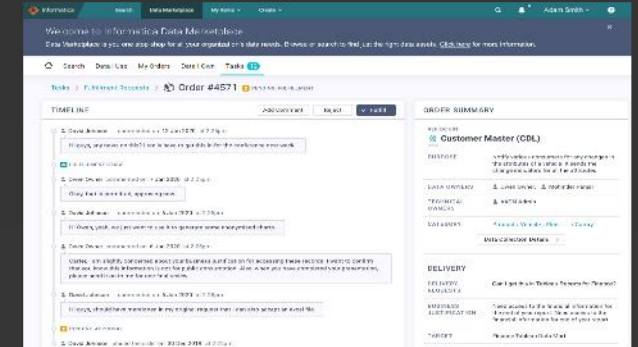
Informatica Search Data Marketplace My Items Create Adam Smith

Welcome to Informatica Data Marketplace

Data Marketplace is your one stop shop for all your organization's data needs. Browse or search to find just the right data assets. Click here for more information.

Search Data I Use My Orders Data I Own Tasks 15

Tasks > Fulfillment Requests > Order #4571

TIMELINE

Add comment Reject Fulfill

David Johnson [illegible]

Hi guys, any news on this? I'd love to be able to get this data for the marketing team this week.

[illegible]

Okay, that is fine. I'll approve it now.

David Johnson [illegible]

Hi Owen, yeah, we just want to use it to generate some anonymized reports.

Owen Devlin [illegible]

Guys, I am slightly concerned about your business justification for accessing these records. I want to confirm that you know this information is only for public information. Also, is are you have considered your proposition, please send us more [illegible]

David Johnson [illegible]

Hi guys, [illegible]

David Johnson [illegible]

ORDER SUMMARY

Customer Master (CDL)

PURPOSE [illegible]

DATA OWNERS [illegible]

TECHNICAL OWNERS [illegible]

DATASETS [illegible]

Data Collection Details

DELIVERY

DELIVERY SUMMARY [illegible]

BUSINESS JUSTIFICATION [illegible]

TARGET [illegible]